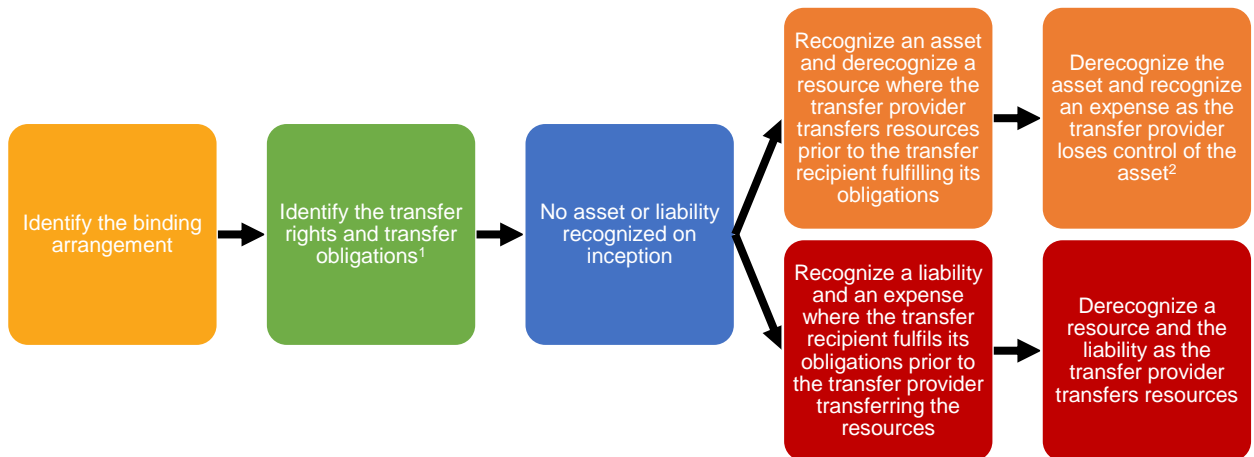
Identify the binding arrangement

Identify the transfer rights and transfer obligations$^1$

No asset or liability recognized on inception

Recognize an asset and derecognize a resource where the transfer provider transfers resources prior to the transfer recipient fulfilling its obligations

Derecognize the asset and recognize an expense as the transfer provider loses control of the asset$^2$

Recognize a liability and an expense where the transfer recipient fulfils its obligations prior to the transfer provider transferring the resources

Derecognize a resource and the liability as the transfer provider transfers resources